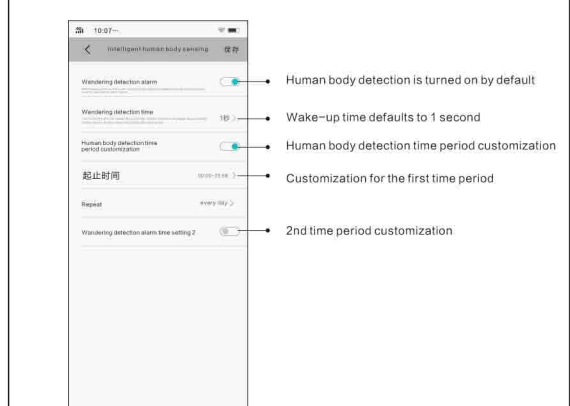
10:07

Intelligent human body sensing 保存

Wandering detection alarm

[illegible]

Wandering detection time

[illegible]

1秒 >

Human body detection time period customization

起止时间

00:00-23:59 >

Repeat

every day >

Wandering detection alarm time setting 2

Human body detection is turned on by default

Wake-up time defaults to 1 second

Human body detection time period customization

Customization for the first time period

2nd time period customization